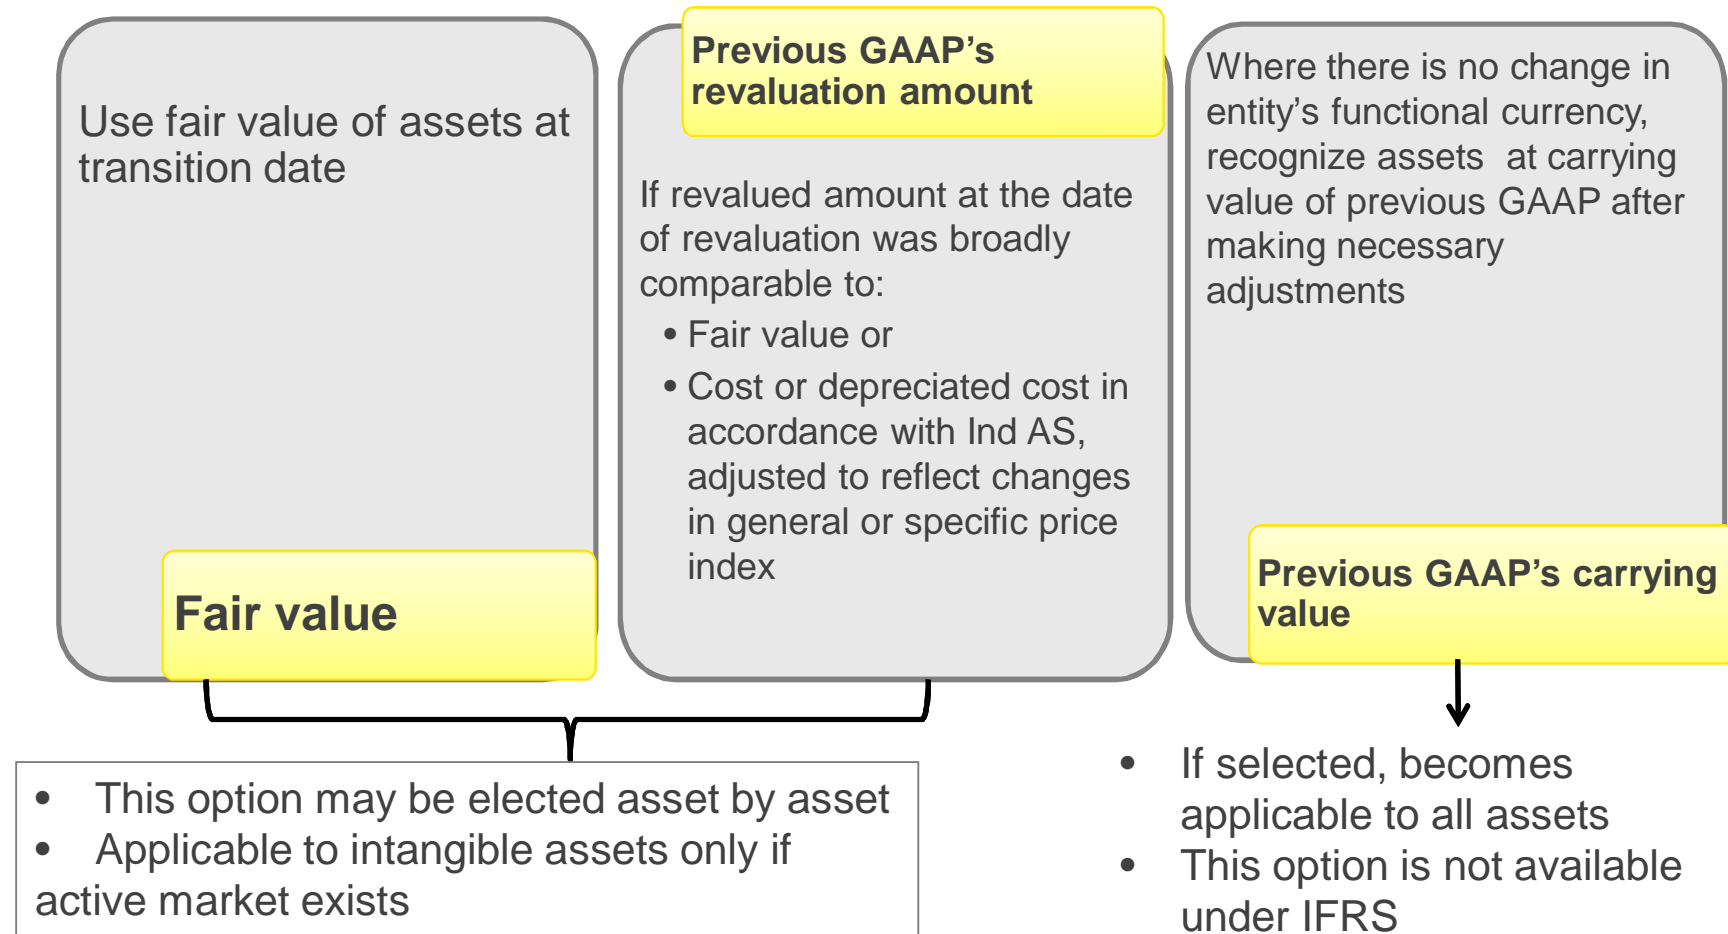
Use fair value of assets at transition date

Fair value

Previous GAAP's revaluation amount

If revalued amount at the date of revaluation was broadly comparable to:

• Fair value or
• Cost or depreciated cost in accordance with Ind AS, adjusted to reflect changes in general or specific price index

Where there is no change in entity's functional currency, recognize assets at carrying value of previous GAAP after making necessary adjustments

Previous GAAP's carrying value

• This option may be elected asset by asset
• Applicable to intangible assets only if active market exists

• If selected, becomes applicable to all assets
• This option is not available under IFRS